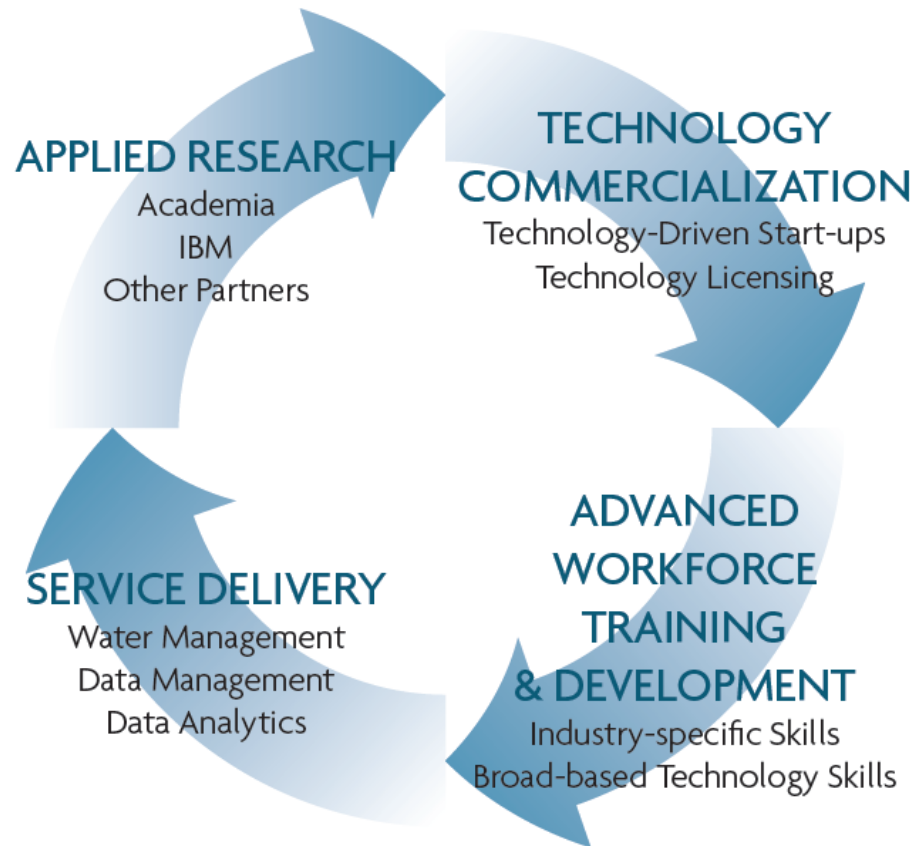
APPLIED RESEARCH
Academia
IBM
Other Partners

TECHNOLOGY COMMERCIALIZATION
Technology-Driven Start-ups
Technology Licensing

ADVANCED WORKFORCE TRAINING & DEVELOPMENT
Industry-specific Skills
Broad-based Technology Skills

SERVICE DELIVERY
Water Management
Data Management
Data Analytics